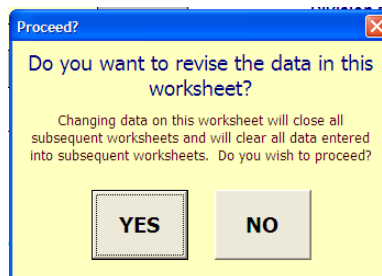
Proceed?

Do you want to revise the data in this worksheet?

Changing data on this worksheet will close all subsequent worksheets and will clear all data entered into subsequent worksheets. Do you wish to proceed?

YES

NO